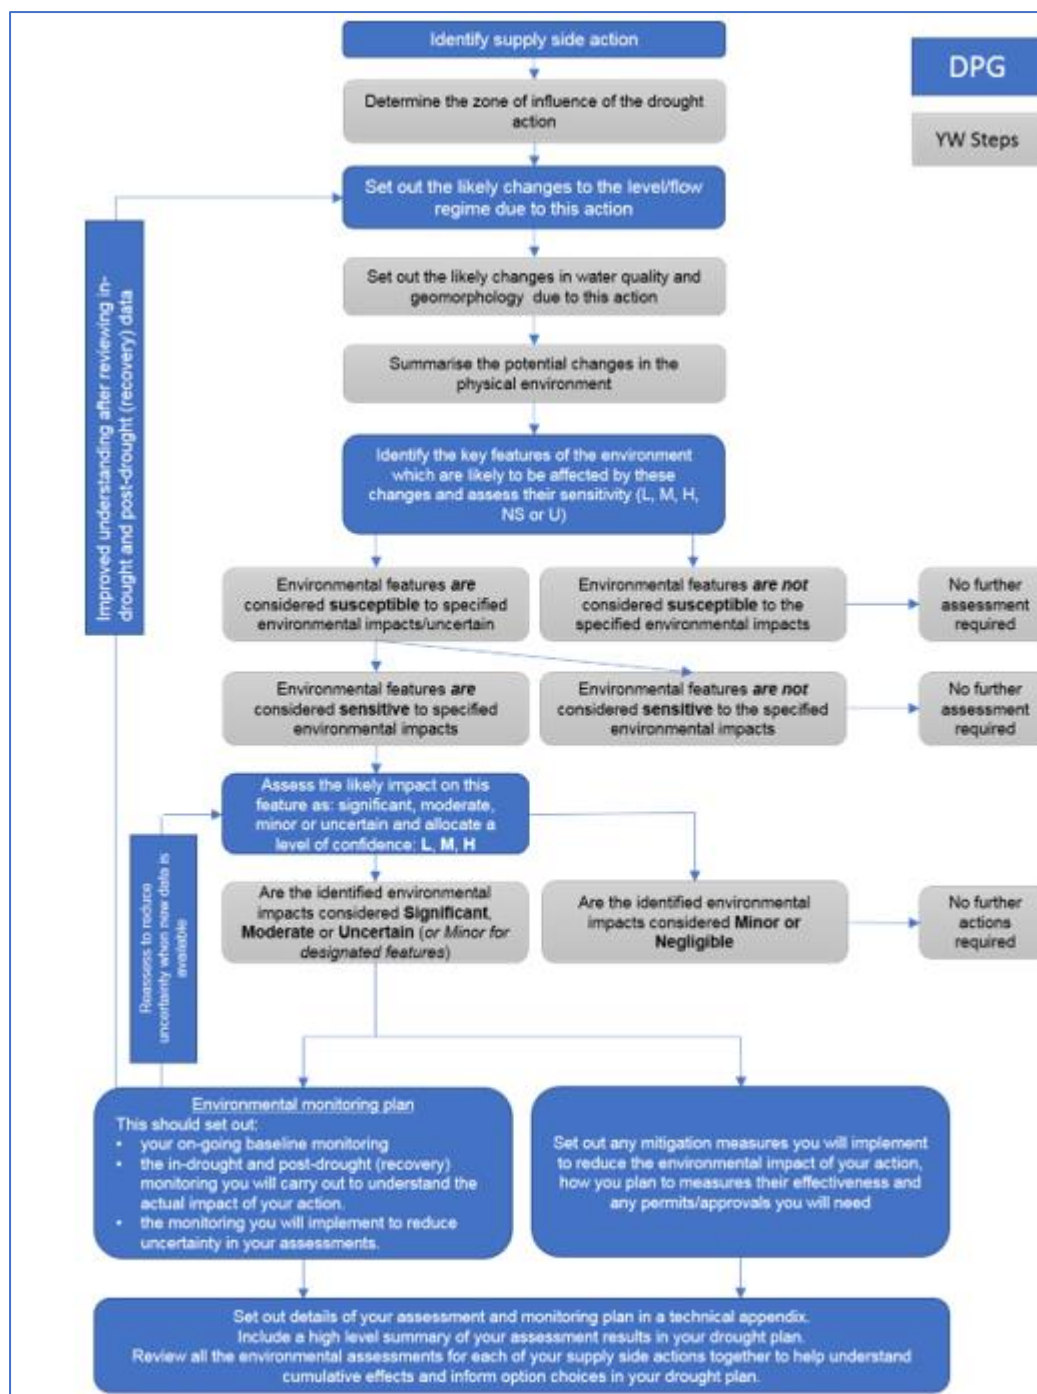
DPG

YW Steps

Identify supply side action

Determine the zone of influence of the drought action

Set out the likely changes to the level/flow regime due to this action

Set out the likely changes in water quality and geomorphology due to this action

Summarise the potential changes in the physical environment

Identify the key features of the environment which are likely to be affected by these changes and assess their sensitivity (L, M, H, NS or U)

Improved understanding after reviewing in-drought and post-drought (recovery) data

Environmental features **are** considered **susceptible** to specified environmental impacts/uncertain

Environmental features **are not** considered **susceptible** to the specified environmental impacts

No further assessment required

Environmental features **are** considered **sensitive** to specified environmental impacts

Environmental features **are not** considered **sensitive** to the specified environmental impacts

No further assessment required

Assess the likely impact on this feature as: significant, moderate, minor or uncertain and allocate a level of confidence: **L, M, H**

Reassess to reduce uncertainty when new data is available

Are the identified environmental impacts considered **Significant**, **Moderate** or **Uncertain** (*or Minor for designated features*)

Are the identified environmental impacts considered **Minor or Negligible**

No further actions required

Environmental monitoring plan
This should set out:
• your on-going baseline monitoring
• the in-drought and post-drought (recovery) monitoring you will carry out to understand the actual impact of your action.
• the monitoring you will implement to reduce uncertainty in your assessments.

Set out any mitigation measures you will implement to reduce the environmental impact of your action, how you plan to measures their effectiveness and any permits/approvals you will need

Set out details of your assessment and monitoring plan in a technical appendix.
Include a high level summary of your assessment results in your drought plan.
Review all the environmental assessments for each of your supply side actions together to help understand cumulative effects and inform option choices in your drought plan.